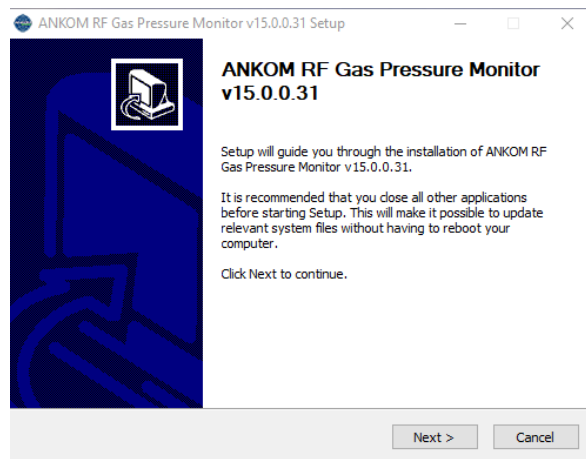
ANKOM RF Gas Pressure Monitor v15.0.0.31 Setup

ANKOM RF Gas Pressure Monitor v15.0.0.31

Setup will guide you through the installation of ANKOM RF Gas Pressure Monitor v15.0.0.31.

It is recommended that you close all other applications before starting Setup. This will make it possible to update relevant system files without having to reboot your computer.

Click Next to continue.

Next >

Cancel